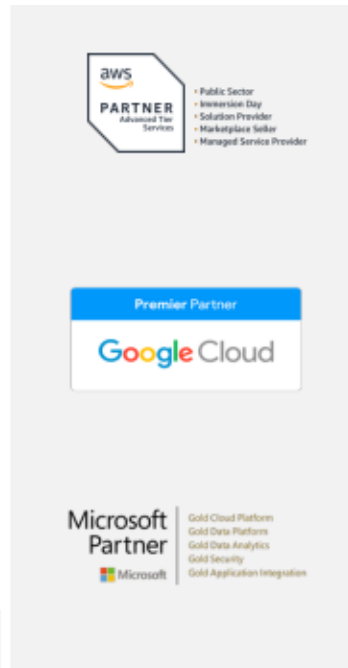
aws
PARTNER
Advanced Tier Services

Public Sector
Immersion Day
Solution Provider
Marketplace Seller
Managed Service Provider

Premier Partner
Google Cloud

Microsoft Partner
Microsoft

Gold Cloud Platform
Gold Data Platform
Gold Data Analytics
Gold Security
Gold Application Integration